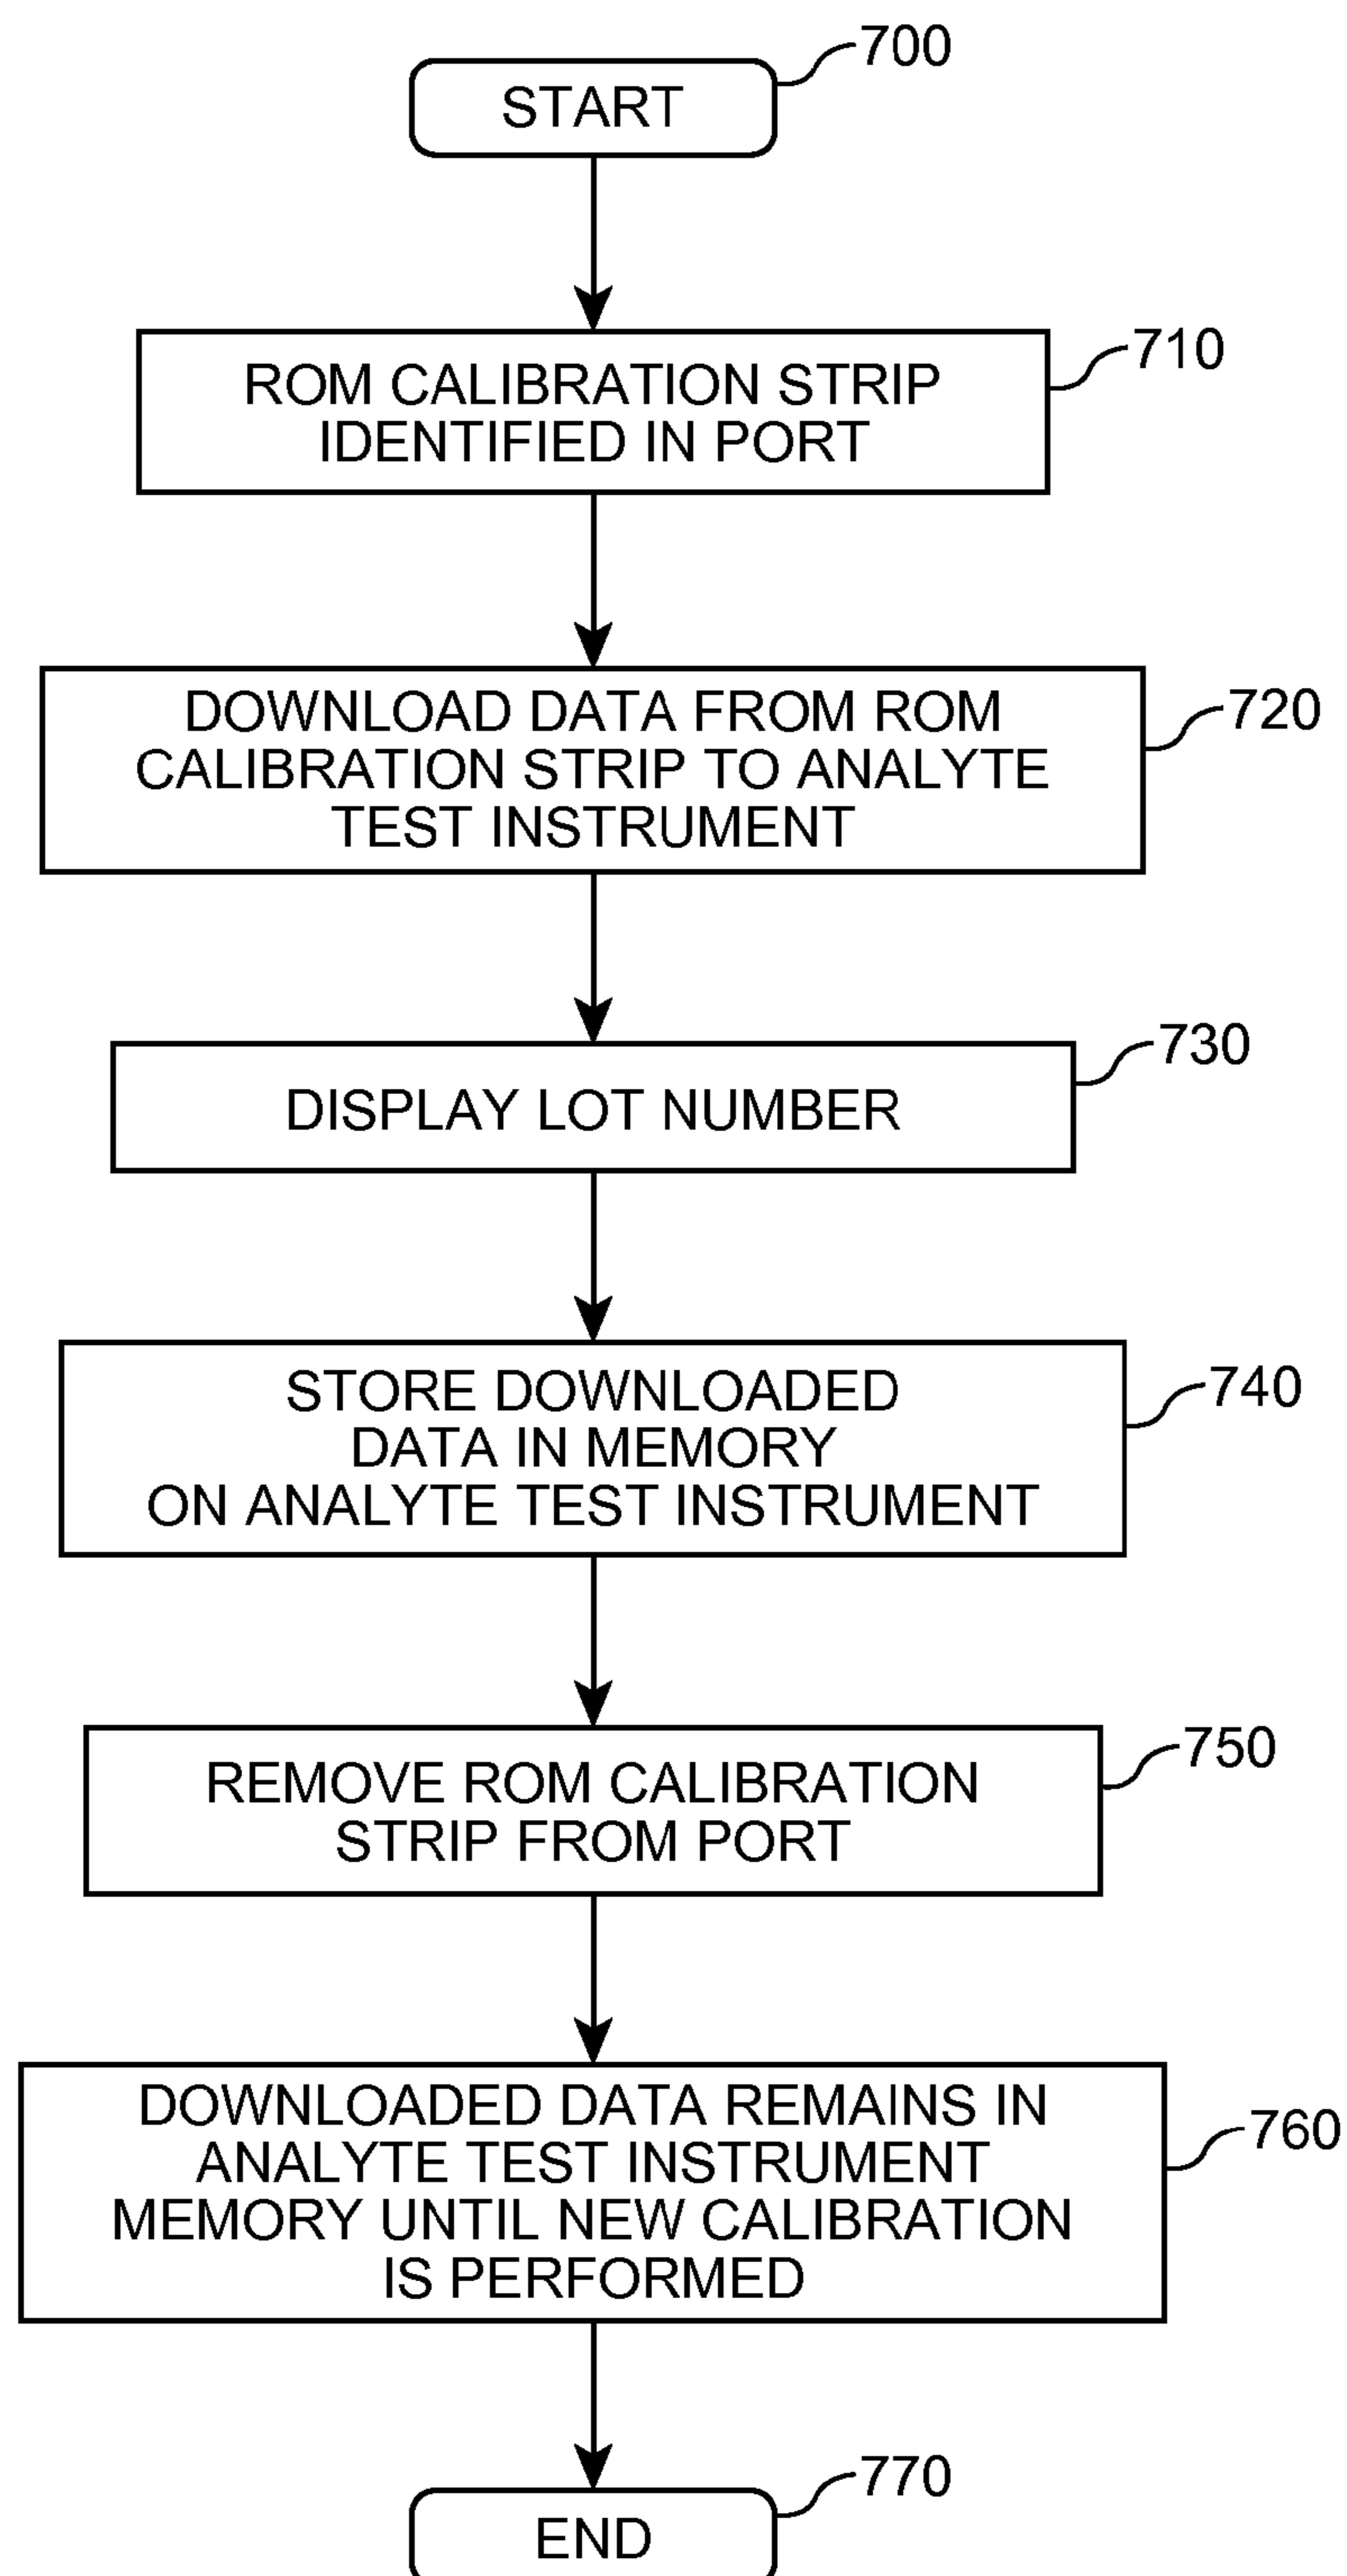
START
700

ROM CALIBRATION STRIP IDENTIFIED IN PORT
710

DOWNLOAD DATA FROM ROM CALIBRATION STRIP TO ANALYTE TEST INSTRUMENT
720

DISPLAY LOT NUMBER
730

STORE DOWNLOADED DATA IN MEMORY ON ANALYTE TEST INSTRUMENT
740

REMOVE ROM CALIBRATION STRIP FROM PORT
750

DOWNLOADED DATA REMAINS IN ANALYTE TEST INSTRUMENT MEMORY UNTIL NEW CALIBRATION IS PERFORMED
760

END
770